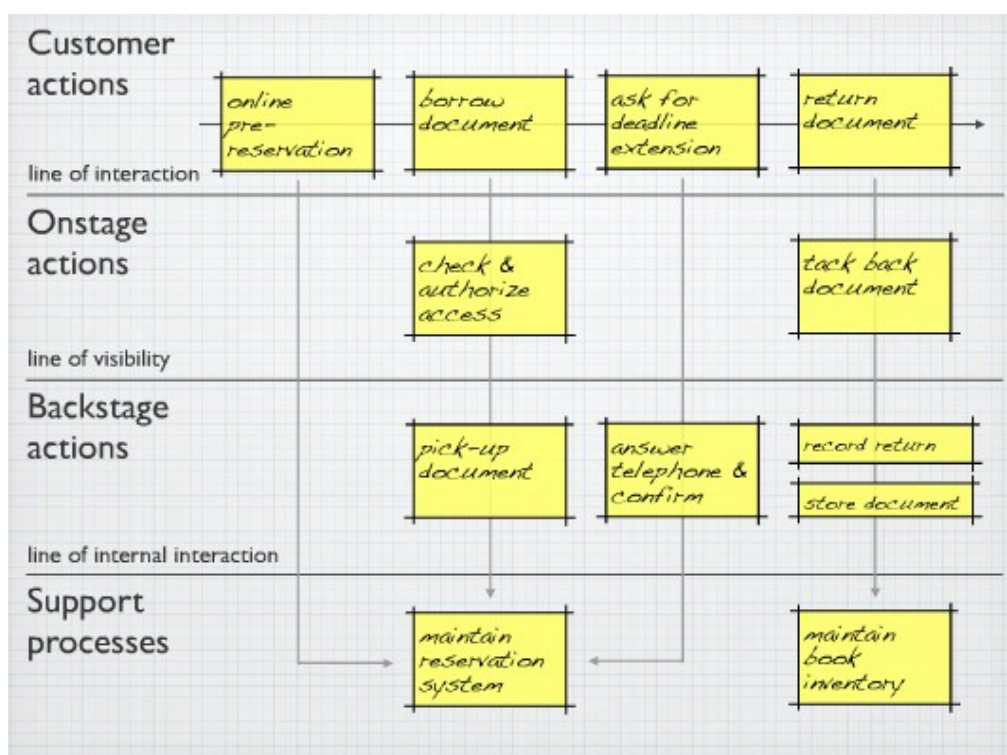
Customer actions

online pre-reservation

borrow document

ask for deadline extension

return document

line of interaction

Onstage actions

check & authorize access

tack back document

line of visibility

Backstage actions

pick-up document

answer telephone & confirm

record return

store document

line of internal interaction

Support processes

maintain reservation system

maintain book inventory